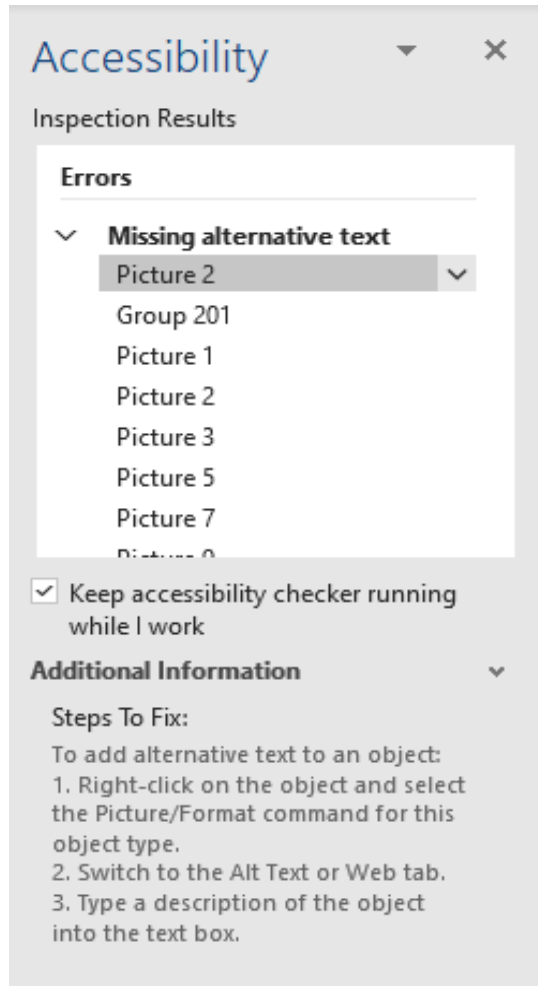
Accessibility

Inspection Results

Errors

Missing alternative text

Picture 2

Group 201

Picture 1

Picture 2

Picture 3

Picture 5

Picture 7

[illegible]

Keep accessibility checker running while I work

Additional Information

Steps To Fix:

To add alternative text to an object:
1. Right-click on the object and select the Picture/Format command for this object type.
2. Switch to the Alt Text or Web tab.
3. Type a description of the object into the text box.